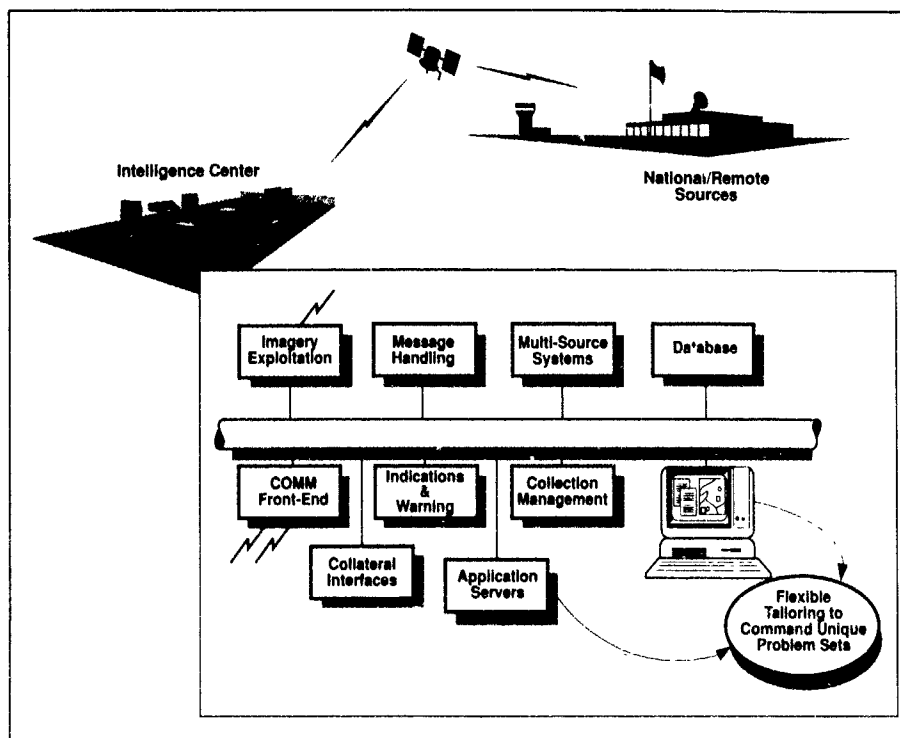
Intelligence Center

Nationai/Remote Sources

Imagery Exploitation

Message Handling

Multi-Source Systems

Da'abase

COMM Front-End

Indications & Warning

Collection Management

Collateral Interfaces

Application Servers

Flexible Tailoring to Command Unique Problem Sets